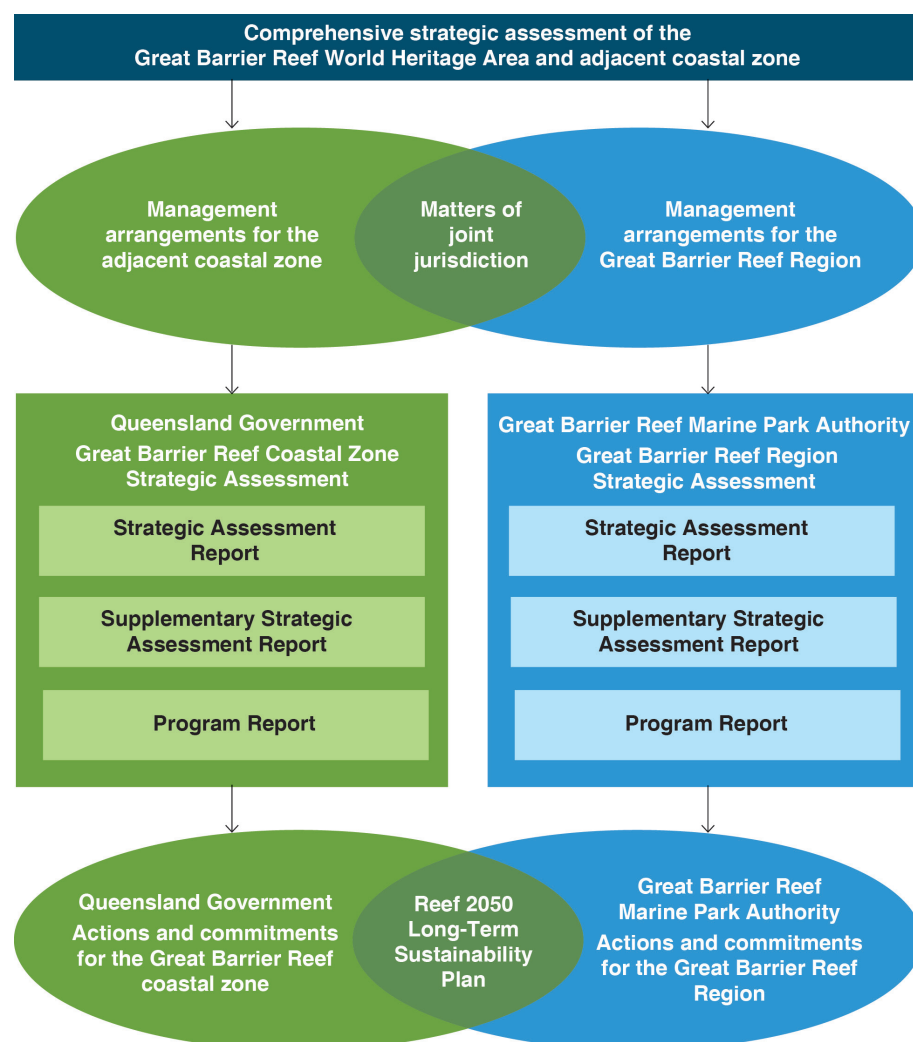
Comprehensive strategic assessment of the Great Barrier Reef World Heritage Area and adjacent coastal zone

Management arrangements for the adjacent coastal zone

Matters of joint jurisdiction

Management arrangements for the Great Barrier Reef Region

Queensland Government
Great Barrier Reef Coastal Zone Strategic Assessment

Strategic Assessment Report

Supplementary Strategic Assessment Report

Program Report

Great Barrier Reef Marine Park Authority
Great Barrier Reef Region Strategic Assessment

Strategic Assessment Report

Supplementary Strategic Assessment Report

Program Report

Queensland Government
Actions and commitments for the Great Barrier Reef coastal zone

Reef 2050 Long-Term Sustainability Plan

Great Barrier Reef Marine Park Authority
Actions and commitments for the Great Barrier Reef Region